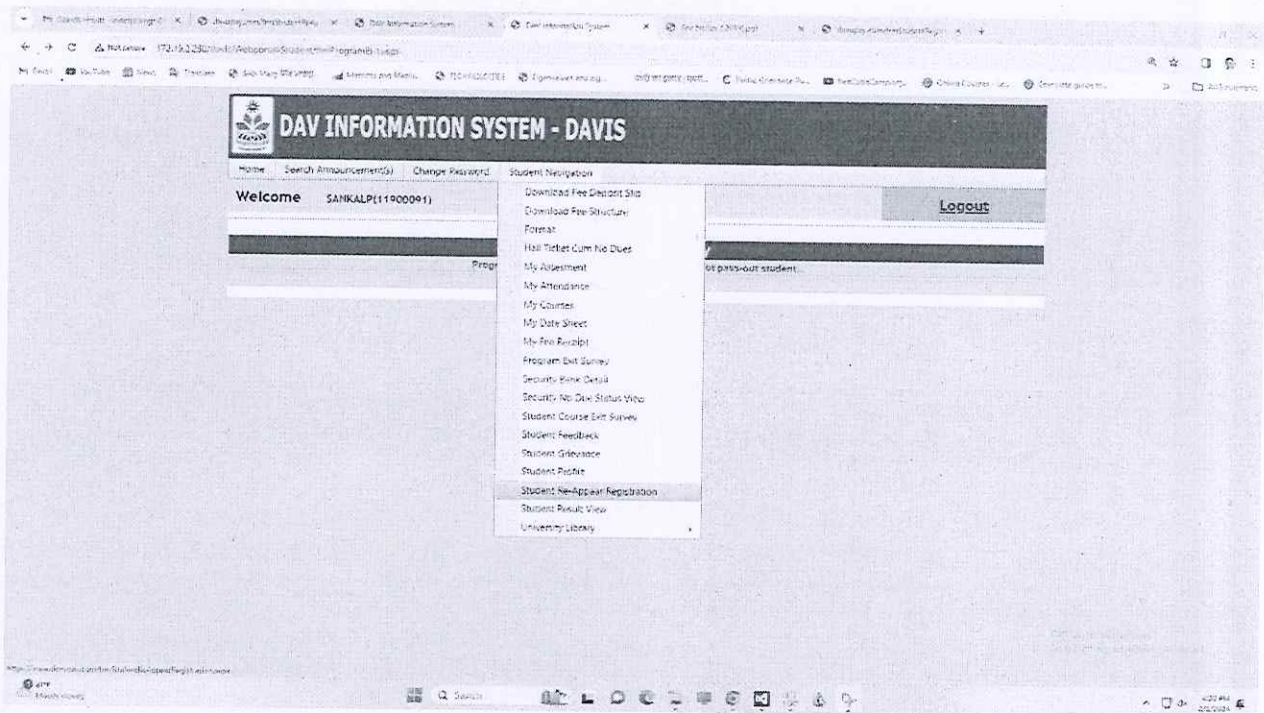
DAV INFORMATION SYSTEM - DAVIS

Home Search Announcement(s) Change Password Student Navigation

Welcome SANKALP(11900091)

Logout

Download Fee Deposit Slip
Download Fee Structure
Format
Hall Ticket Cum No Dues
My Assesment
My Attendance
My Courses
My Date Sheet
My Fee Receipt
Program Exit Survey
Security Bank Detail
Security No Due Status View
Student Course Exit Survey
Student Feedback
Student Grievance
Student Profile
Student Re-Appear Registration
Student Result View
University Library

Progr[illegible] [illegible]ot pass-out student.

Not secure 172.16.2.250/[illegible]

Search